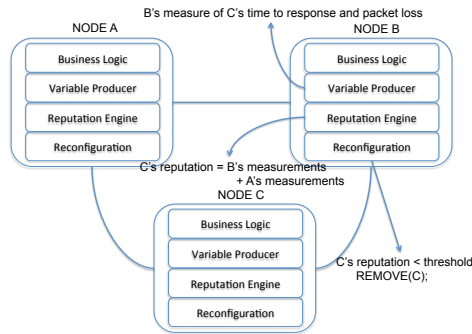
B's measure of C's time to response and packet loss

NODE A

Business Logic

Variable Producer

Reputation Engine

Reconfiguration

NODE B

Business Logic

Variable Producer

Reputation Engine

Reconfiguration

C's reputation = B's measurements + A's measurements

NODE C

Business Logic

Variable Producer

Reputation Engine

Reconfiguration

C's reputation < threshold
REMOVE(C);